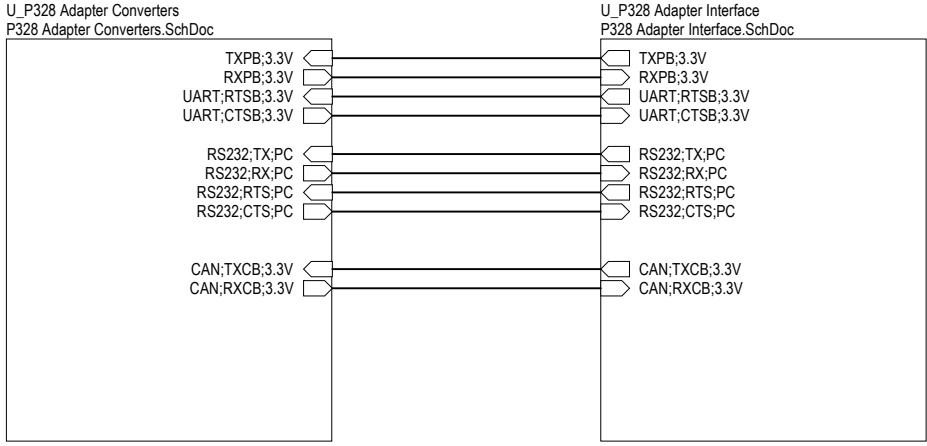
U_P328 Adapter Converters
P328 Adapter Converters.SchDoc

TXPB;3.3V
RXPB;3.3V
UART;RTSB;3.3V
UART;CTSB;3.3V

RS232;TX;PC
RS232;RX;PC
RS232;RTS;PC
RS232;CTS;PC

CAN;TXCB;3.3V
CAN;RXCB;3.3V

U_P328 Adapter Interface
P328 Adapter Interface.SchDoc

TXPB;3.3V
RXPB;3.3V
UART;RTSB;3.3V
UART;CTSB;3.3V

RS232;TX;PC
RS232;RX;PC
RS232;RTS;PC
RS232;CTS;PC

CAN;TXCB;3.3V
CAN;RXCB;3.3V